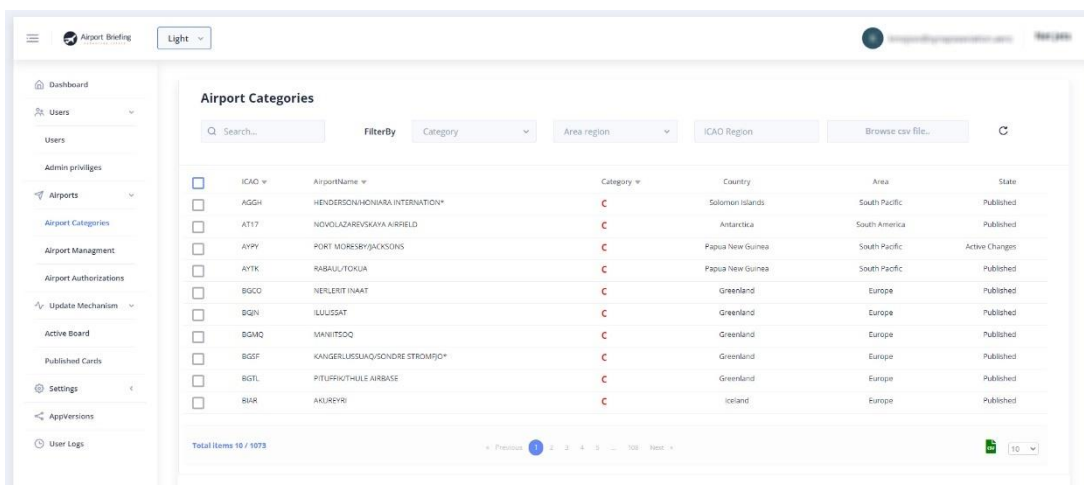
Airport Briefing

Light

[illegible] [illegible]

Dashboard

Users

Users

Admin priviliges

Airports

Airport Categories

Airport Managment

Airport Authorizations

Update Mechanism

Active Board

Published Cards

Settings

AppVersions

User Logs

Airport Categories

Search...

FilterBy

Category

Area region

ICAO Region

Browse csv file...

| | ICAO | AirportName | Category | Country | Area | State |
|---|---|---|---|---|---|---|
| | AGGH | HENDERSON/HONIARA INTERNATION* | C | Solomon Islands | South Pacific | Published |
| | AT17 | NOVOLAZAREVSKAYA AIRFIELD | C | Antarctica | South America | Published |
| | AYPY | PORT MORESBY/JACKSONS | C | Papua New Guinea | South Pacific | Active Changes |
| | AYTK | RABAUL/TOKUA | C | Papua New Guinea | South Pacific | Published |
| | BGCO | NERLERIT INAAT | C | Greenland | Europe | Published |
| | BGJN | ILULISSAT | C | Greenland | Europe | Published |
| | BGMQ | MANIITSOQ | C | Greenland | Europe | Published |
| | BGSF | KANGERLUSSUAQ/SONDRE STROMFJO* | C | Greenland | Europe | Published |
| | BGTL | PITUFFIK/THULE AIRBASE | C | Greenland | Europe | Published |
| | BIAR | AKUREYRI | C | Iceland | Europe | Published |

Total items 10 / 1073

« Previous 1 2 3 4 5 ... 108 Next »

10